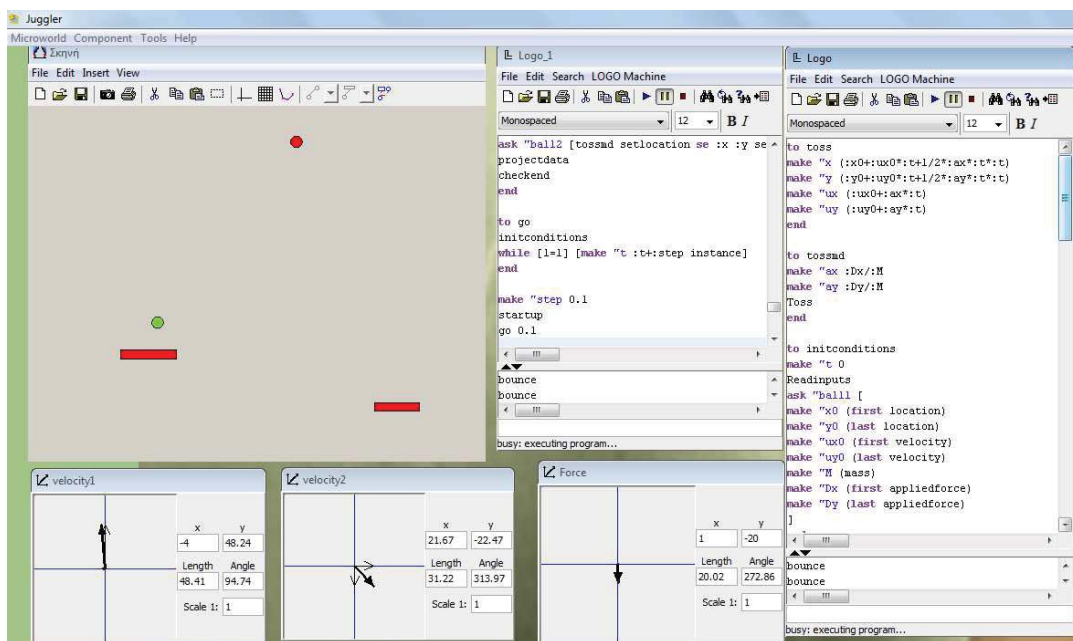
Juggler

Microworld Component Tools Help

Σκηνή

File Edit Insert View

Logo_1

File Edit Search LOGO Machine

Monospaced 12 B I

ask "ball2 [tossmd setlocation se :x :y se
projectdata
checkend
end

to go
initconditions
while [1=1] [make "t :t+:step instance]
end

make "step 0.1
startup
go 0.1

bounce
bounce

busy: executing program...

Logo

File Edit Search LOGO Machine

Monospaced 12 B I

to toss
make "x (:x0+:ux0*:t+1/2*:ax*:t*:t)
make "y (:y0+:uy0*:t+1/2*:ay*:t*:t)
make "ux (:ux0+:ax*:t)
make "uy (:uy0+:ay*:t)
end

to tossmd
make "ax :Dx/:M
make "ay :Dy/:M
Toss
end

to initconditions
make "t 0
Readinputs
ask "ball1 [
make "x0 (first location)
make "y0 (last location)
make "ux0 (first velocity)
make "uy0 (last velocity)
make "M (mass)
make "Dx (first appliedforce)
make "Dy (last appliedforce)
]

bounce
bounce

busy: executing program...

velocity1

| x | y |
|---|---|
| -4 | 48.24 |
| Length | Angle |
| 48.41 | 94.74 |

Scale 1: 1

velocity2

| x | y |
|---|---|
| 21.67 | -22.47 |
| Length | Angle |
| 31.22 | 313.97 |

Scale 1: 1

Force

| x | y |
|---|---|
| 1 | -20 |
| Length | Angle |
| 20.02 | 272.86 |

Scale 1: 1